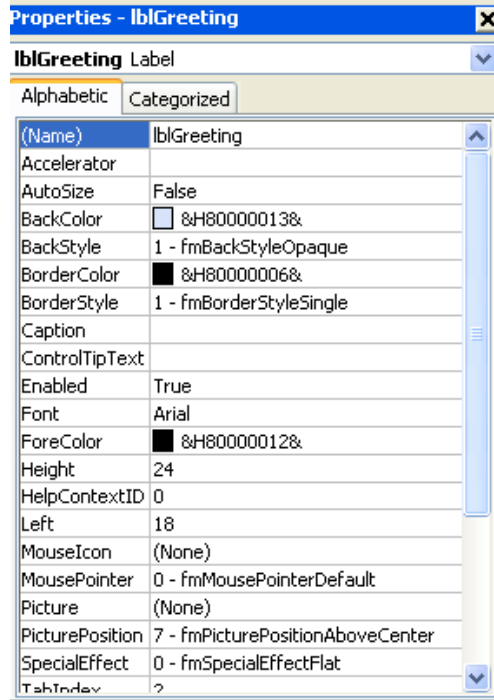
Properties - lblGreeting

lblGreeting Label

Alphabetic | Categorized

| | |
|---|---|
| (Name) | lblGreeting |
| Accelerator | |
| AutoSize | False |
| BackColor | &H80000013& |
| BackStyle | 1 - fmBackStyleOpaque |
| BorderColor | &H80000006& |
| BorderStyle | 1 - fmBorderStyleSingle |
| Caption | |
| ControlTipText | |
| Enabled | True |
| Font | Arial |
| ForeColor | &H80000012& |
| Height | 24 |
| HelpContextID | 0 |
| Left | 18 |
| MouseIcon | (None) |
| MousePointer | 0 - fmMousePointerDefault |
| Picture | (None) |
| PicturePosition | 7 - fmPicturePositionAboveCenter |
| SpecialEffect | 0 - fmSpecialEffectFlat |
| TabIndex | 2 |